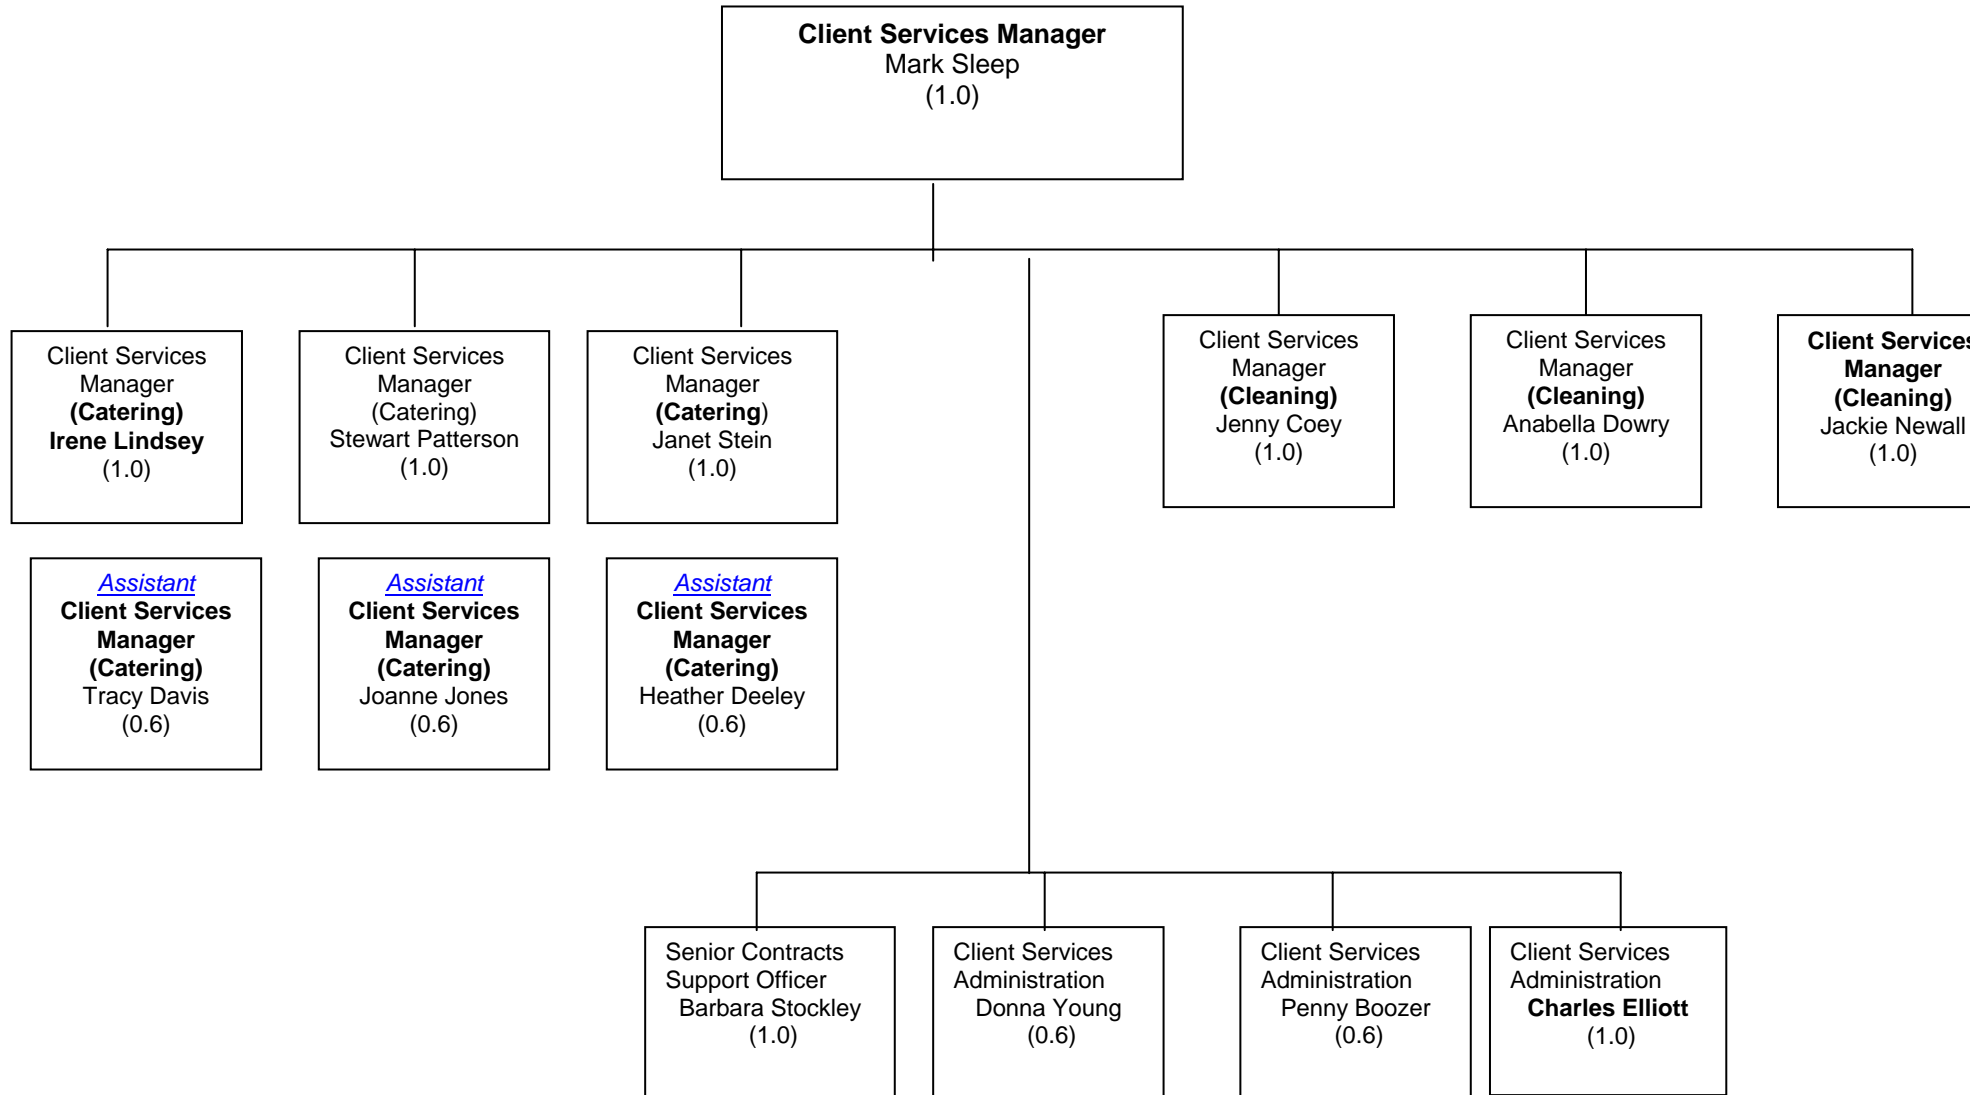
**Client Services Manager**
Mark Sleep
(1.0)

Client Services Manager
**(Catering)**
**Irene Lindsey**
(1.0)

Client Services Manager
(Catering)
Stewart Patterson
(1.0)

Client Services Manager
**(Catering)**
Janet Stein
(1.0)

Client Services Manager
**(Cleaning)**
Jenny Coey
(1.0)

Client Services Manager
**(Cleaning)**
Anabella Dowry
(1.0)

**Client Service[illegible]**
**Manager**
**(Cleaning)**
Jackie Newall
(1.0)

*Assistant*
**Client Services Manager (Catering)**
Tracy Davis
(0.6)

*Assistant*
**Client Services Manager (Catering)**
Joanne Jones
(0.6)

*Assistant*
**Client Services Manager (Catering)**
Heather Deeley
(0.6)

Senior Contracts Support Officer
Barbara Stockley
(1.0)

Client Services Administration
Donna Young
(0.6)

Client Services Administration
Penny Boozer
(0.6)

Client Services Administration
**Charles Elliott**
(1.0)